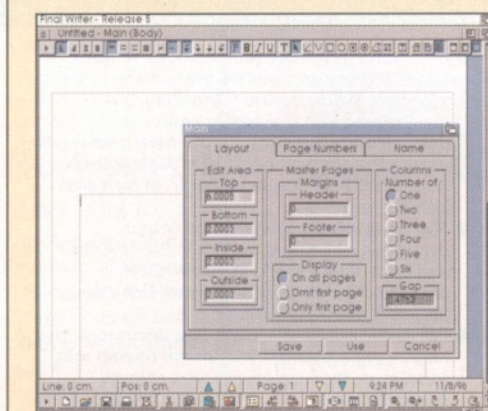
Final Writer - Release 5
Untitled - Main (Body)

Main

Layout
Page Numbers
Name

Edit Area
Top
0.0000
Bottom
0.0003
Inside
0.0003
Outside
0.0003

Master Pages
Margins
Header
Footer

Display
On all pages
Omit first page
Only first page

Columns
Number of
One
Two
Three
Four
Five
Six

Gap
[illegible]

Save
Use
Cancel

Line: 0 cm.
Pos: 0 cm.
Page: 1
9:24 PM
11/8/96